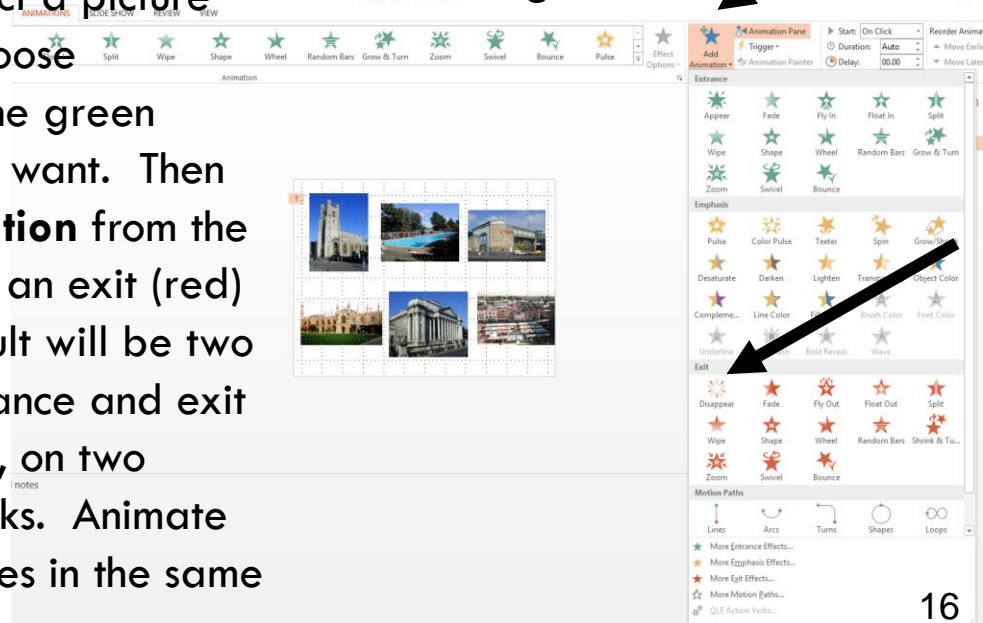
ANIMATIONS SLIDE SHOW REVIEW VIEW

Split Wipe Shape Wheel Random Bars Grow & Turn Zoom Swivel Bounce Pulse Effect Options

Animation

Add Animation Animation Pane Trigger Animation Painter Start: On Click Duration: Auto Delay: 00.00 Reorder Animation Move Earlier Move Later

Entrance
Appear Fade Fly In Float In Split
Wipe Shape Wheel Random Bars Grow & Turn
Zoom Swivel Bounce

Emphasis
Pulse Color Pulse Teeter Spin Grow/Sh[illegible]
Desaturate Darken Lighten Transp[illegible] Object Color
Compleme... Line Color Fi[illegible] Brush Color Font Color
Underline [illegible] Bold Reveal Wave

Exit
Disappear Fade Fly Out Float Out Split
Wipe Shape Wheel Random Bars Shrink & Tu...
Zoom Swivel Bounce

Motion Paths
Lines Arcs Turns Shapes Loops

More Entrance Effects...
More Emphasis Effects...
More Exit Effects...
More Motion Paths...
OLE Action Verbs...

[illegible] a picture
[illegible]oose
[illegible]e green
want. Then
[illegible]tion from the
an exit (red)
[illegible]lt will be two
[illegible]ance and exit
, on two
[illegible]ks. Animate
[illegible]es in the same

notes

16